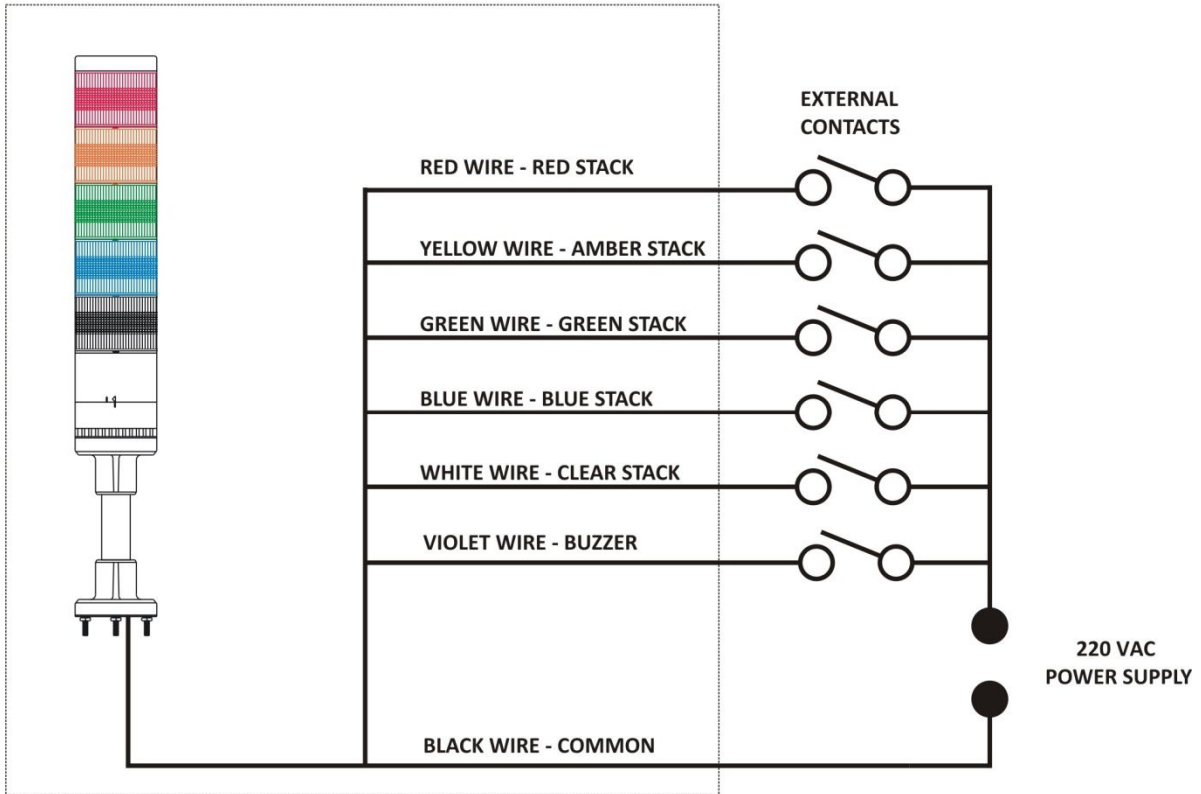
EXTERNAL CONTACTS

RED WIRE - RED STACK

YELLOW WIRE - AMBER STACK

GREEN WIRE - GREEN STACK

BLUE WIRE - BLUE STACK

WHITE WIRE - CLEAR STACK

VIOLET WIRE - BUZZER

220 VAC POWER SUPPLY

BLACK WIRE - COMMON